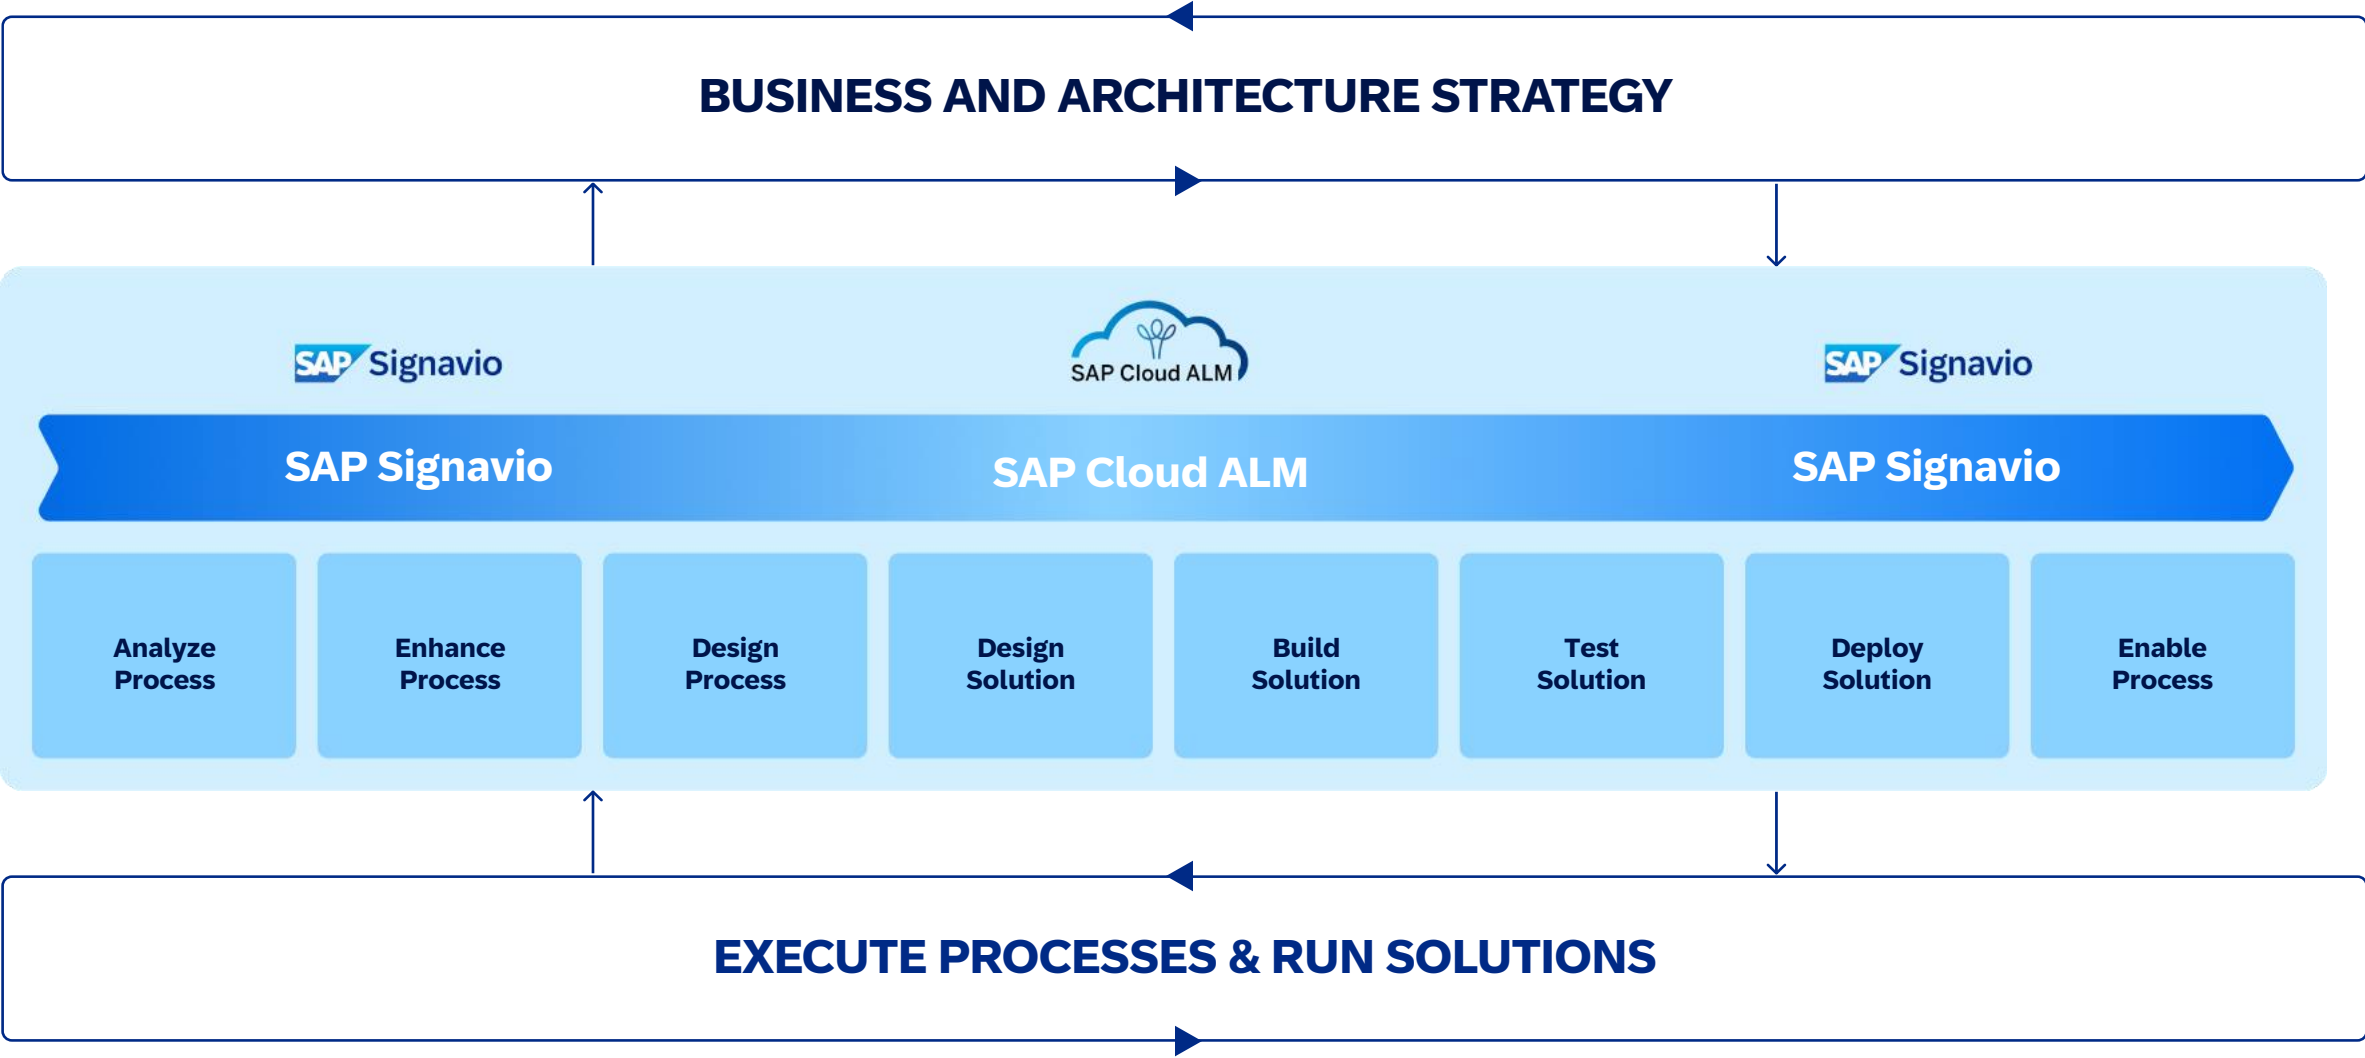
BUSINESS AND ARCHITECTURE STRATEGY

SAP Signavio

SAP Cloud ALM

SAP Signavio

SAP Signavio

SAP Cloud ALM

SAP Signavio

Analyze Process

Enhance Process

Design Process

Design Solution

Build Solution

Test Solution

Deploy Solution

Enable Process

EXECUTE PROCESSES & RUN SOLUTIONS